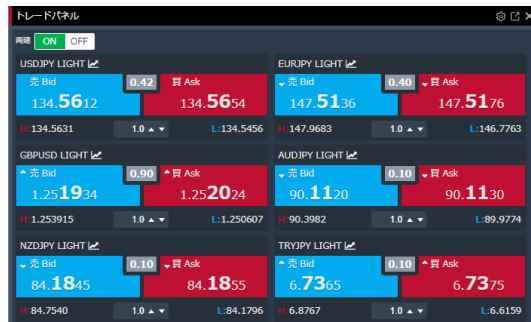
トレードパネル

両建 ON OFF

USDJPY LIGHT
売 Bid 134.5612
0.42
買 Ask 134.5654
H:134.5631 1.0 L:134.5456

EURJPY LIGHT
売 Bid 147.5136
0.40
買 Ask 147.5176
H:147.9683 1.0 L:146.7763

GBPUSD LIGHT
売 Bid 1.251934
0.90
買 Ask 1.252024
H:1.253915 1.0 L:1.250607

AUDJPY LIGHT
売 Bid 90.1120
0.10
買 Ask 90.1130
H:90.3982 1.0 L:89.9774

NZDJPY LIGHT
売 Bid 84.1845
0.10
買 Ask 84.1855
H:84.7540 1.0 L:84.1796

TRYJPY LIGHT
売 Bid 6.7365
0.10
買 Ask 6.7375
H:6.8767 1.0 L:6.6159